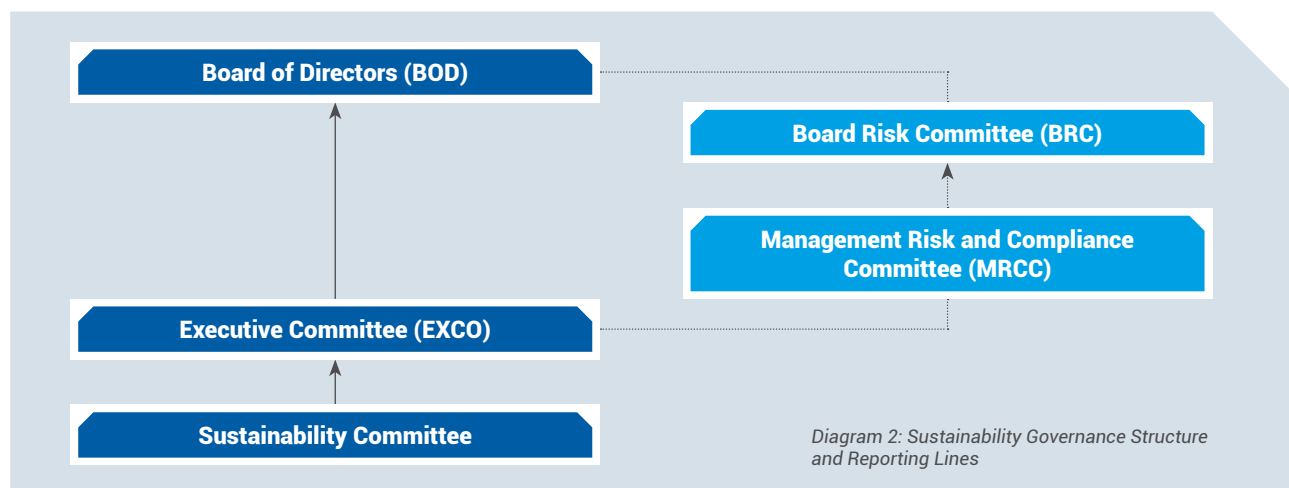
Board of Directors (BOD)

Board Risk Committee (BRC)

Management Risk and Compliance Committee (MRCC)

Executive Committee (EXCO)

Sustainability Committee

Diagram 2: Sustainability Governance Structure and Reporting Lines